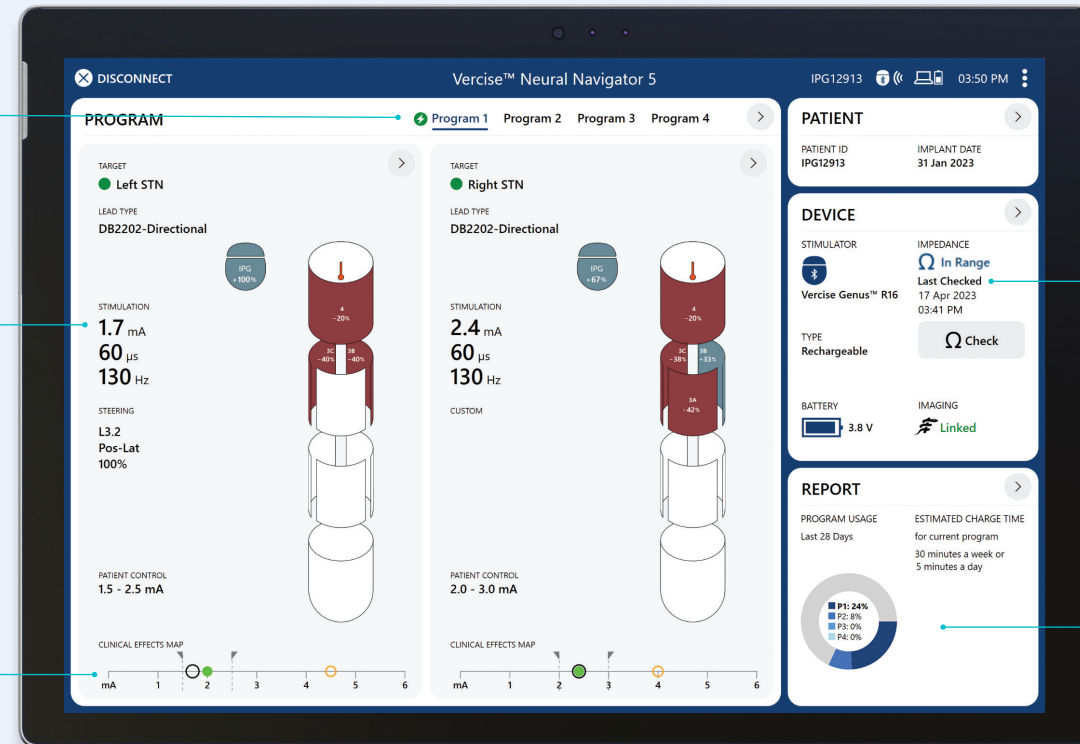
DISCONNECT

Vercise™ Neural Navigator 5

IPG12913 03:50 PM

PROGRAM

Program 1 Program 2 Program 3 Program 4

TARGET
Left STN

LEAD TYPE
DB2202-Directional

IPG
+100%

4
-20%

3C
-40%

3B
-40%

STIMULATION
1.7 mA
60 µs
130 Hz

STEERING
L3.2
Pos-Lat
100%

PATIENT CONTROL
1.5 - 2.5 mA

CLINICAL EFFECTS MAP
mA 1 2 3 4 5 6

TARGET
Right STN

LEAD TYPE
DB2202-Directional

IPG
+67%

4
-20%

3C
-38%

3B
+33%

3A
-42%

STIMULATION
2.4 mA
60 µs
130 Hz

CUSTOM

PATIENT CONTROL
2.0 - 3.0 mA

CLINICAL EFFECTS MAP
mA 1 2 3 4 5 6

PATIENT

PATIENT ID
IPG12913

IMPLANT DATE
31 Jan 2023

DEVICE

STIMULATOR
Vercise Genus™ R16

IMPEDANCE
Ω In Range
Last Checked
17 Apr 2023
03:41 PM

TYPE
Rechargeable

Ω Check

BATTERY
3.8 V

IMAGING
Linked

REPORT

PROGRAM USAGE
Last 28 Days

ESTIMATED CHARGE TIME
for current program
30 minutes a week or
5 minutes a day

P1: 24%
P2: 8%
P3: 0%
P4: 0%